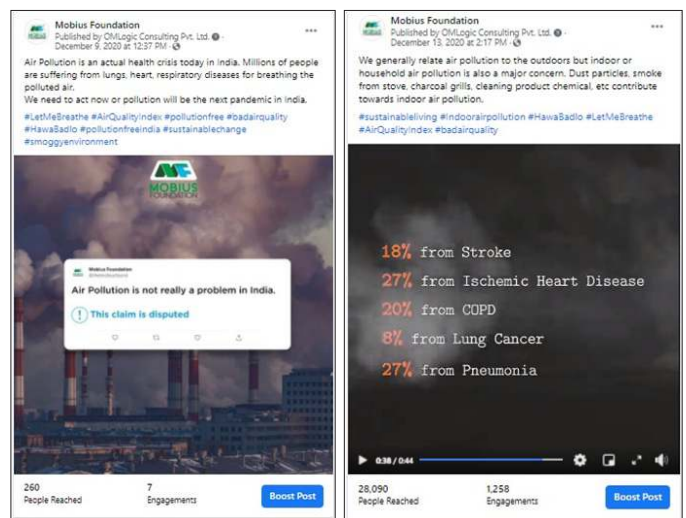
Mobius Foundation
Published by OMLogic Consulting Pvt. Ltd. · December 9, 2020 at 12:37 PM ·

Air Pollution is an actual health crisis today in India. Millions of people are suffering from lungs, heart, respiratory diseases for breathing the polluted air.
We need to act now or pollution will be the next pandemic in india.

#LetMeBreathe #AirQualityIndex #pollutionfree #badairquality #HawaBadlo #pollutionfreeindia #sustainablechange #smoggyenvironment

MOBIUS FOUNDATION

Mobius Foundation
@MobiusFoundation

Air Pollution is not really a problem in India.

! This claim is disputed

260
People Reached

7
Engagements

Boost Post

Mobius Foundation
Published by OMLogic Consulting Pvt. Ltd. · December 13, 2020 at 2:17 PM ·

We generally relate air pollution to the outdoors but indoor or household air pollution is also a major concern. Dust particles, smoke from stove, charcoal grills, cleaning product chemical, etc contribute towards indoor air pollution.

#sustainableliving #Indoorairpollution #HawaBadlo #LetMeBreathe #AirQualityIndex #badairquality

18% from Stroke
27% from Ischemic Heart Disease
20% from COPD
8% from Lung Cancer
27% from Pneumonia

0:38 / 0:44

28,090
People Reached

1,258
Engagements

Boost Post